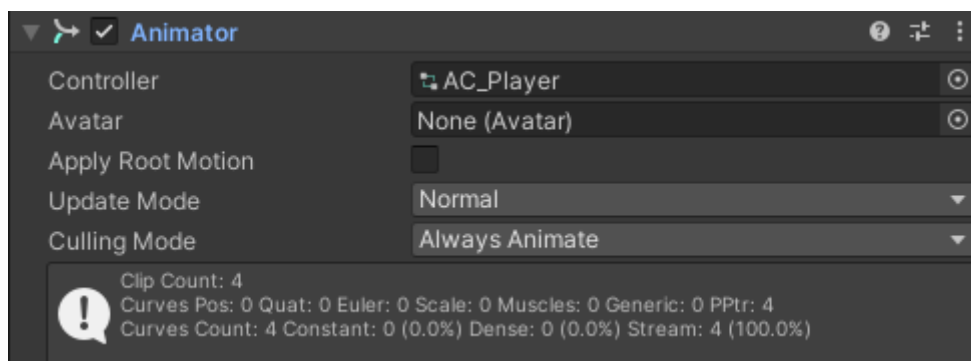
Animator

Controller | AC_Player
Avatar | None (Avatar)
Apply Root Motion
Update Mode | Normal
Culling Mode | Always Animate

Clip Count: 4
Curves Pos: 0 Quat: 0 Euler: 0 Scale: 0 Muscles: 0 Generic: 0 PPtr: 4
Curves Count: 4 Constant: 0 (0.0%) Dense: 0 (0.0%) Stream: 4 (100.0%)